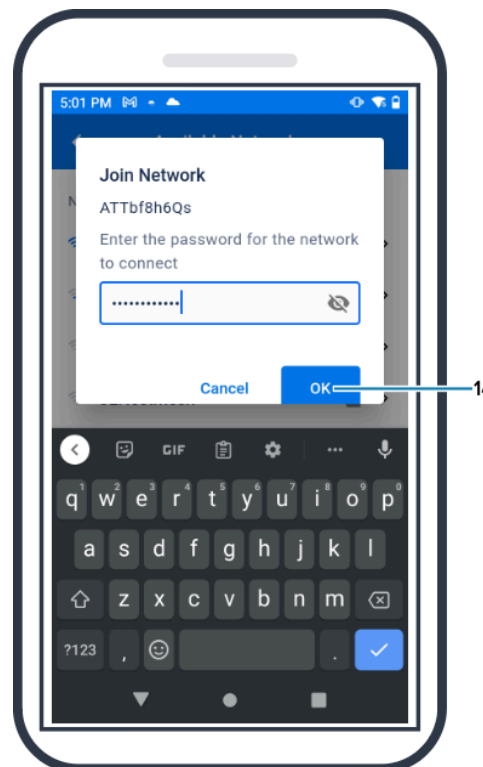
5:01 PM

Join Network

ATTbf8h6Qs

Enter the password for the network to connect

••••••••••••

Cancel

OK

14

GIF

q w e r t y u i o p

1 2 3 4 5 6 7 8 9 0

a s d f g h j k l

z x c v b n m

?123

,

.